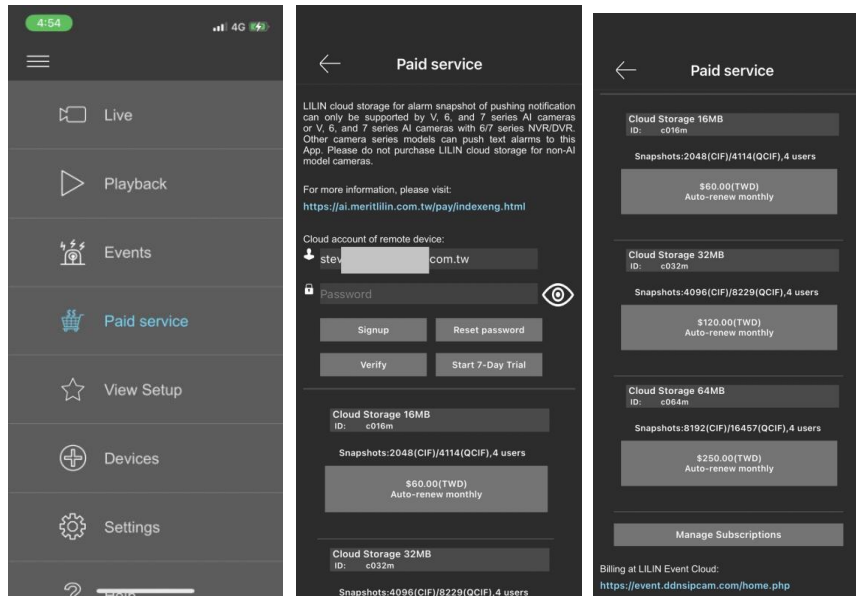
4:54
4G

Live

Playback

Events

Paid service

View Setup

Devices

Settings

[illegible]

Paid service

LILIN cloud storage for alarm snapshot of pushing notification can only be supported by V, 6, and 7 series AI cameras or V, 6, and 7 series AI cameras with 6/7 series NVR/DVR. Other camera series models can push text alarms to this App. Please do not purchase LILIN cloud storage for non-AI model cameras.

For more information, please visit:
https://ai.meritlilin.com.tw/pay/indexeng.html

Cloud account of remote device:
stev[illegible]com.tw
Password

Signup
Reset password
Verify
Start 7-Day Trial

Cloud Storage 16MB
ID: c016m
Snapshots:2048(CIF)/4114(QCIF),4 users
$60.00(TWD)
Auto-renew monthly

Cloud Storage 32MB
ID: c032m
Snapshots:4096(CIF)/8229(QCIF),4 users

Paid service

Cloud Storage 16MB
ID: c016m
Snapshots:2048(CIF)/4114(QCIF),4 users
$60.00(TWD)
Auto-renew monthly

Cloud Storage 32MB
ID: c032m
Snapshots:4096(CIF)/8229(QCIF),4 users
$120.00(TWD)
Auto-renew monthly

Cloud Storage 64MB
ID: c064m
Snapshots:8192(CIF)/16457(QCIF),4 users
$250.00(TWD)
Auto-renew monthly

Manage Subscriptions

Billing at LILIN Event Cloud:
https://event.ddnsipcam.com/home.php